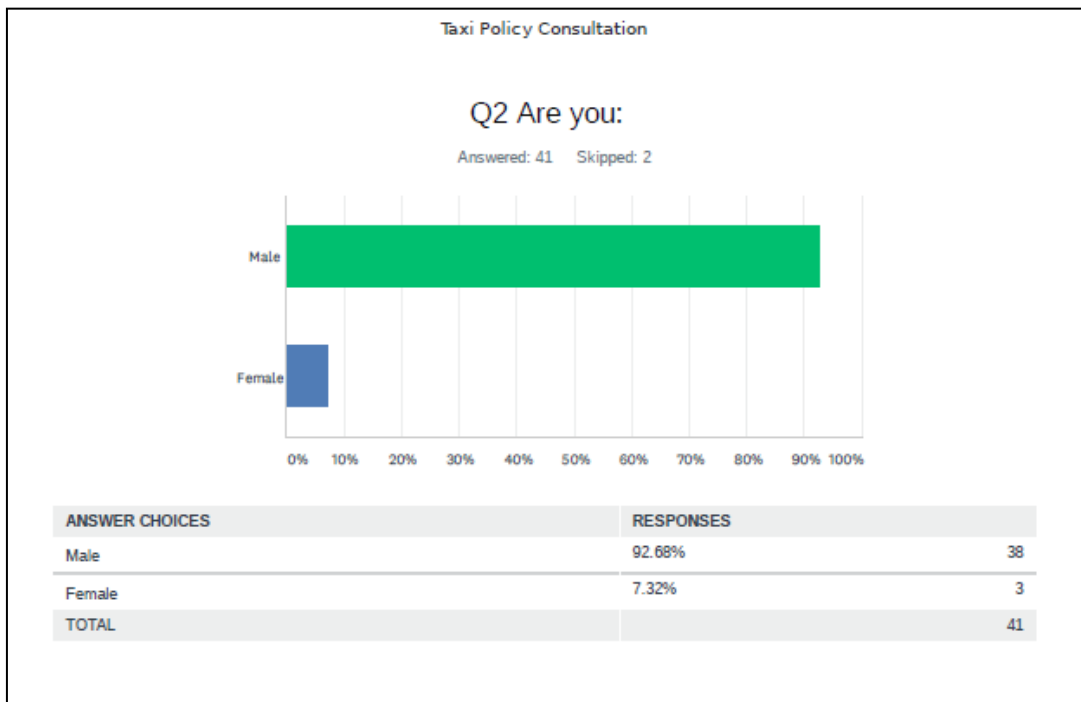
Taxi Policy Consultation

Q2 Are you:

Answered: 41 Skipped: 2

Male

Female

0% 10% 20% 30% 40% 50% 60% 70% 80% 90% 100%

| ANSWER CHOICES | RESPONSES | |
|---|---|---|
| Male | 92.68% | 38 |
| Female | 7.32% | 3 |
| TOTAL | | 41 |